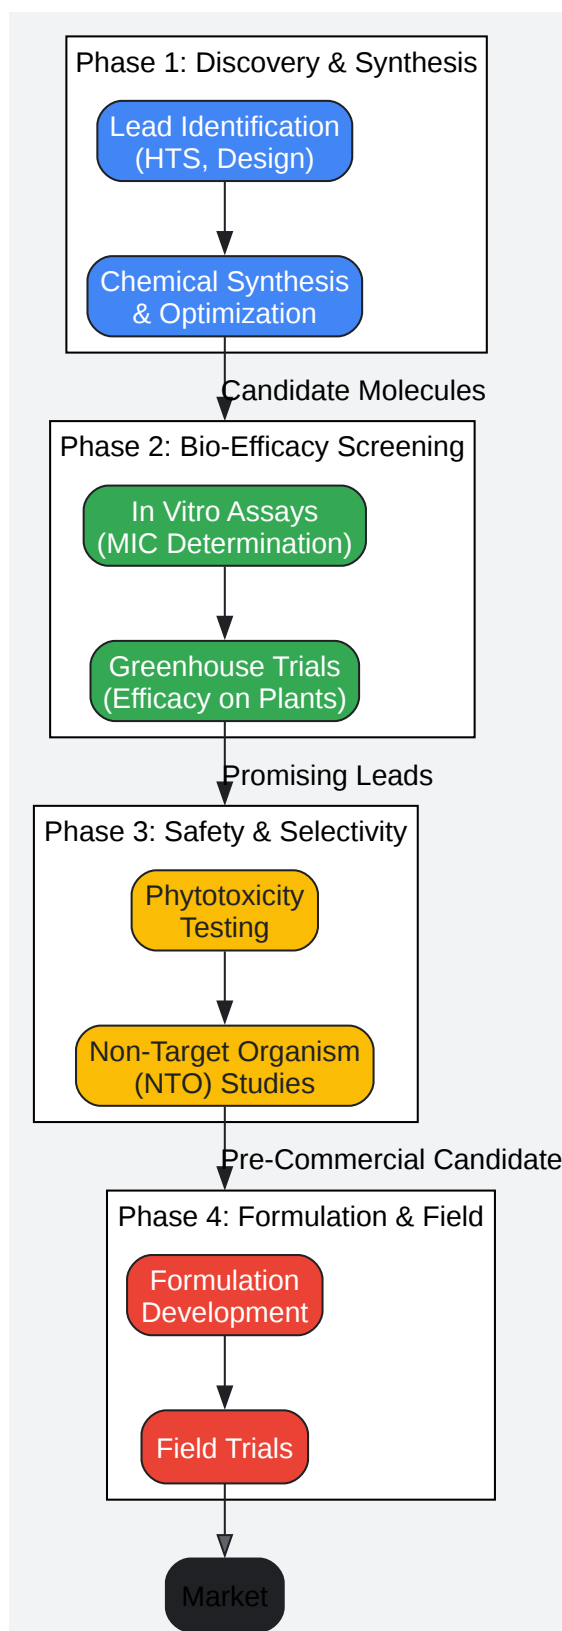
Phase 1: Discovery & Synthesis

Lead Identification (HTS, Design)

Chemical Synthesis & Optimization

Candidate Molecules

Phase 2: Bio-Efficacy Screening

In Vitro Assays (MIC Determination)

Greenhouse Trials (Efficacy on Plants)

Promising Leads

Phase 3: Safety & Selectivity

Phytotoxicity Testing

Non-Target Organism (NTO) Studies

Pre-Commercial Candidate

Phase 4: Formulation & Field

Formulation Development

Field Trials

Market